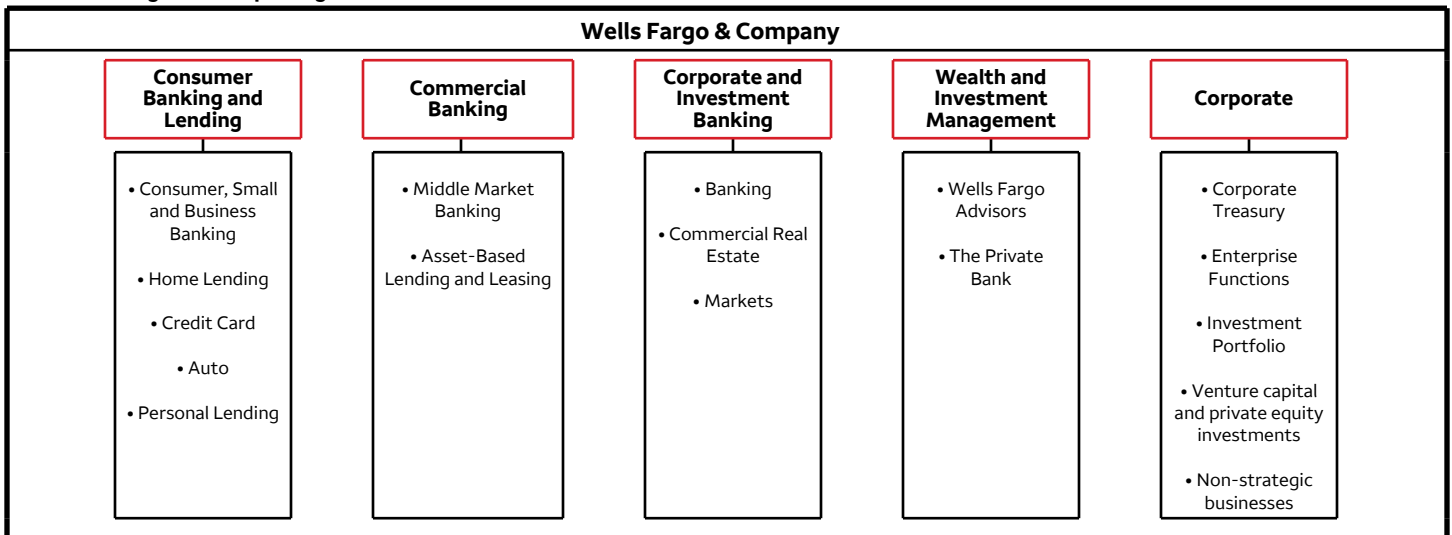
Wells Fargo & Company

Consumer Banking and Lending

• Consumer, Small and Business Banking
• Home Lending
• Credit Card
• Auto
• Personal Lending

Commercial Banking

• Middle Market Banking
• Asset-Based Lending and Leasing

Corporate and Investment Banking

• Banking
• Commercial Real Estate
• Markets

Wealth and Investment Management

• Wells Fargo Advisors
• The Private Bank

Corporate

• Corporate Treasury
• Enterprise Functions
• Investment Portfolio
• Venture capital and private equity investments
• Non-strategic businesses